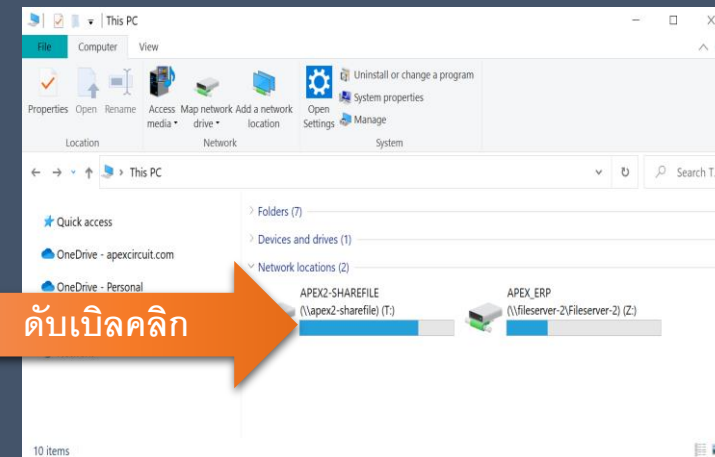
This PC

File Computer View

Properties Open Rename
Location

Access media Map network drive Add a network location
Network

Open Settings
Uninstall or change a program
System properties
Manage
System

← → ↑ This PC

Search T

Quick access
OneDrive - apexcircuit.com
OneDrive - Personal

Folders (7)
Devices and drives (1)
Network locations (2)

APEX2-SHAREFILE
(\\apex2-sharefile) (T:)

APEX_ERP
(\\fileserver-2\Fileserver-2) (Z:)

ดับเบิลคลิก

10 items